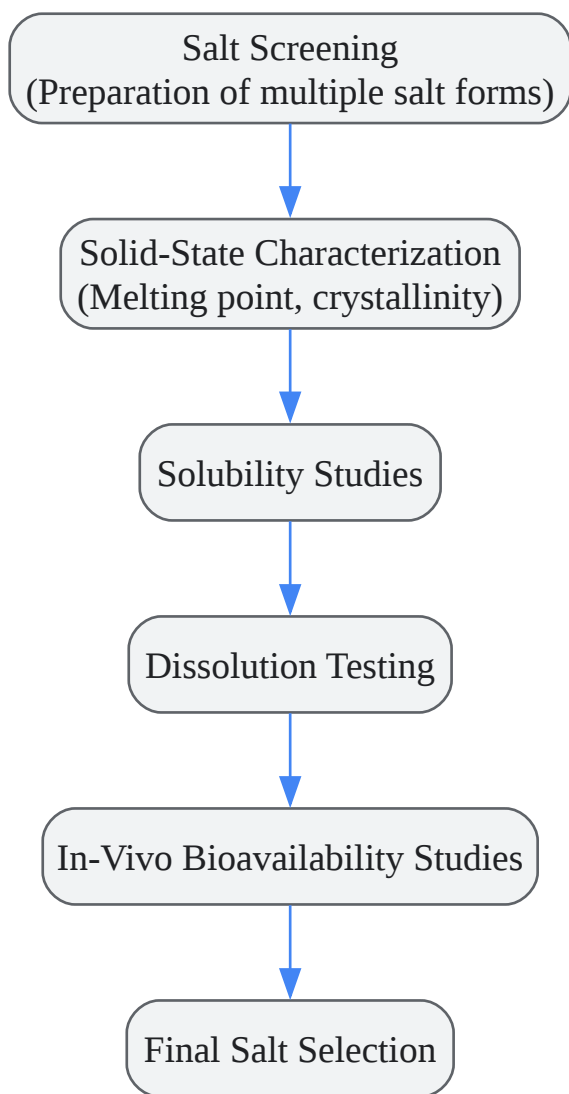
Salt Screening
(Preparation of multiple salt forms)

Solid-State Characterization
(Melting point, crystallinity)

Solubility Studies

Dissolution Testing

In-Vivo Bioavailability Studies

Final Salt Selection